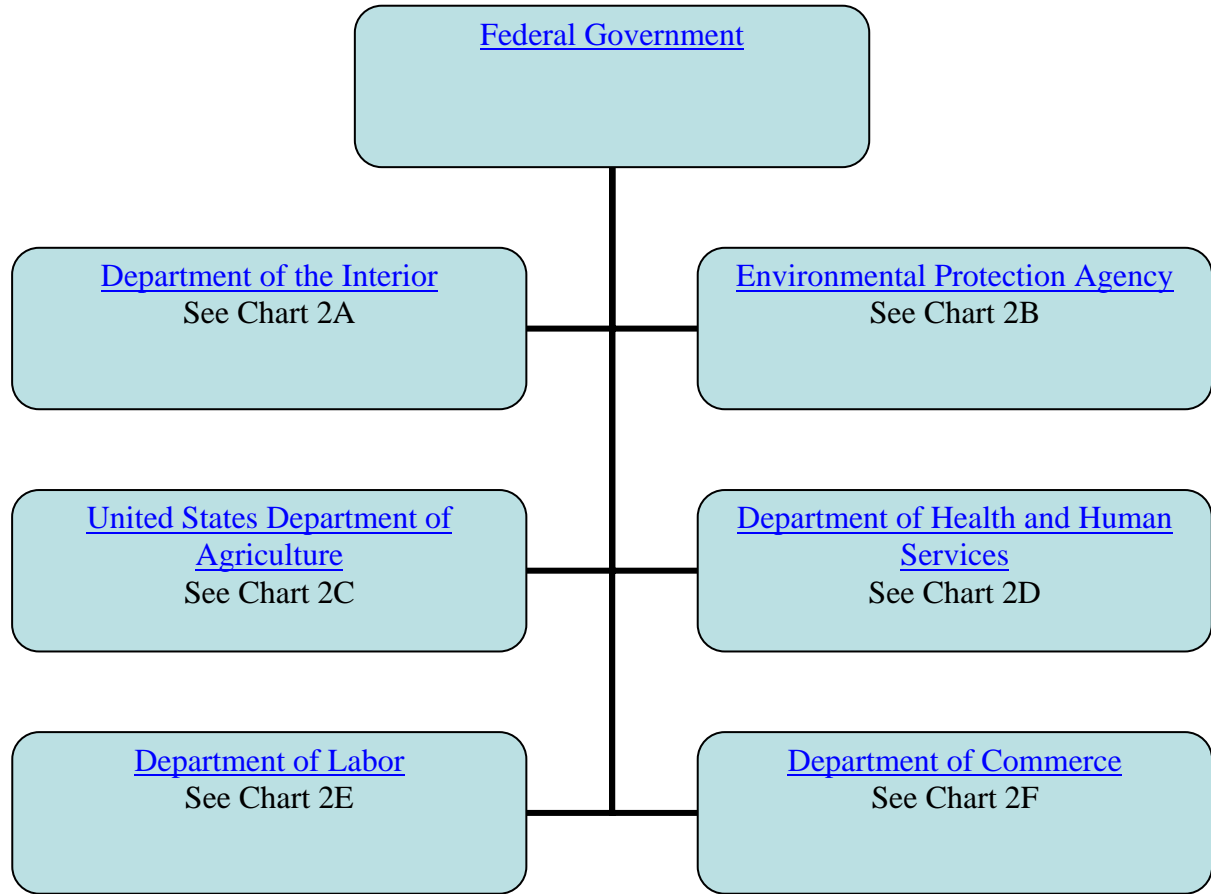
Federal Government

Department of the Interior
See Chart 2A

Environmental Protection Agency
See Chart 2B

United States Department of Agriculture
See Chart 2C

Department of Health and Human Services
See Chart 2D

Department of Labor
See Chart 2E

Department of Commerce
See Chart 2F